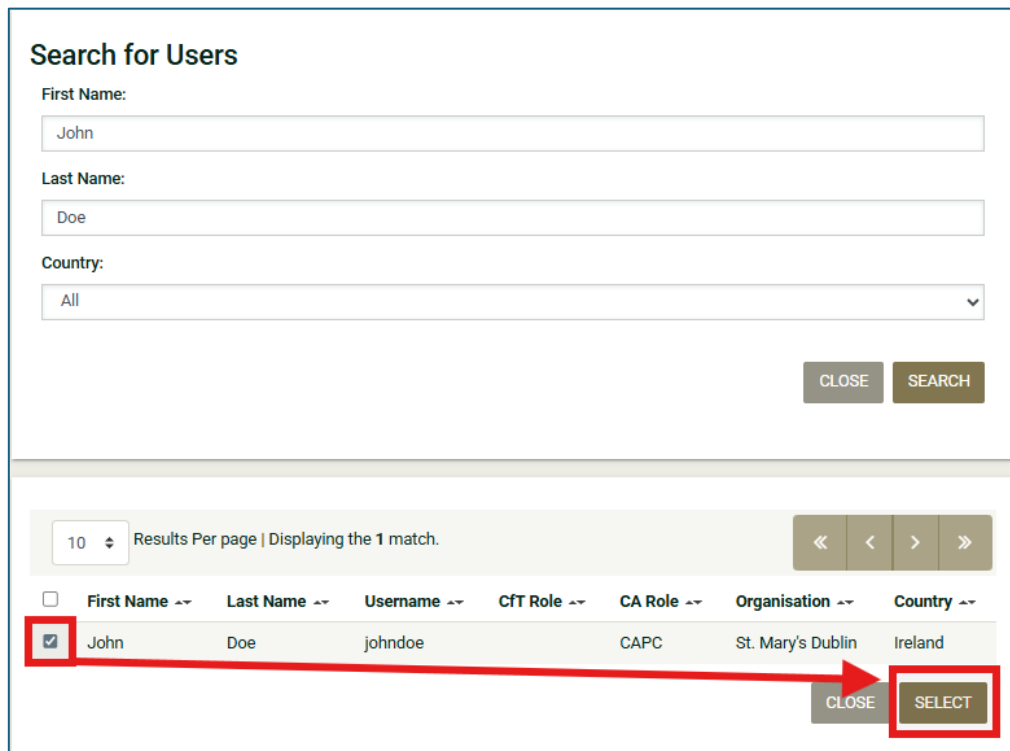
Search for Users

First Name:

John

Last Name:

Doe

Country:

All

CLOSE SEARCH

10 Results Per page | Displaying the **1** match.

« ‹ › »

| | First Name | Last Name | Username | CfT Role | CA Role | Organisation | Country |
|---|---|---|---|---|---|---|---|
| ☑ | John | Doe | johndoe | | CAPC | St. Mary's Dublin | Ireland |

CLOSE SELECT